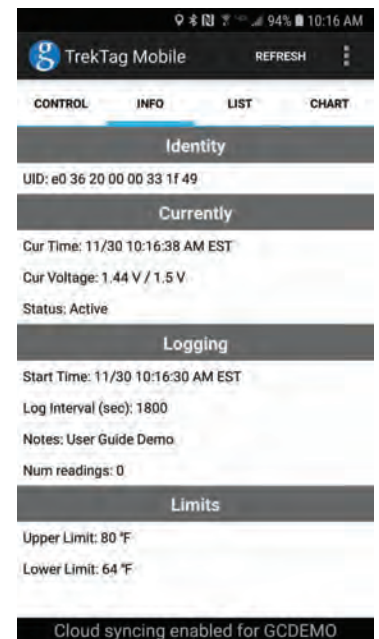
94% 10:16 AM

TrekTag Mobile REFRESH

CONTROL INFO LIST CHART

Identity

UID: e0 36 20 00 00 33 1f 49

Currently

Cur Time: 11/30 10:16:38 AM EST

Cur Voltage: 1.44 V / 1.5 V

Status: Active

Logging

Start Time: 11/30 10:16:30 AM EST

Log Interval (sec): 1800

Notes: User Guide Demo

Num readings: 0

Limits

Upper Limit: 80 °F

Lower Limit: 64 °F

Cloud syncing enabled for GCDEMO